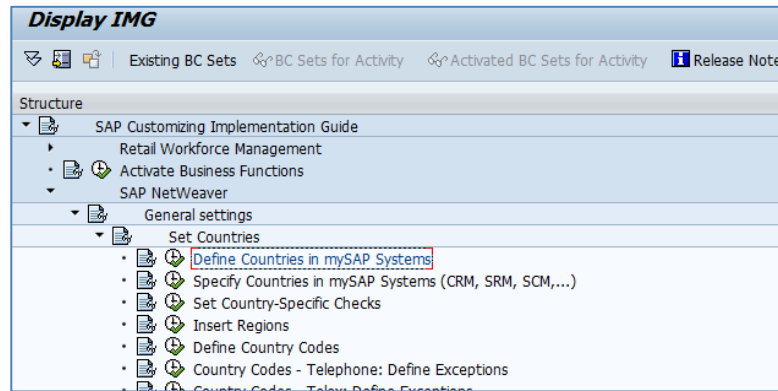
Display IMG

Existing BC Sets BC Sets for Activity Activated BC Sets for Activity Release Note

Structure

SAP Customizing Implementation Guide

Retail Workforce Management

Activate Business Functions

SAP NetWeaver

General settings

Set Countries

Define Countries in mySAP Systems

Specify Countries in mySAP Systems (CRM, SRM, SCM,...)

Set Country-Specific Checks

Insert Regions

Define Country Codes

Country Codes - Telephone: Define Exceptions

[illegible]